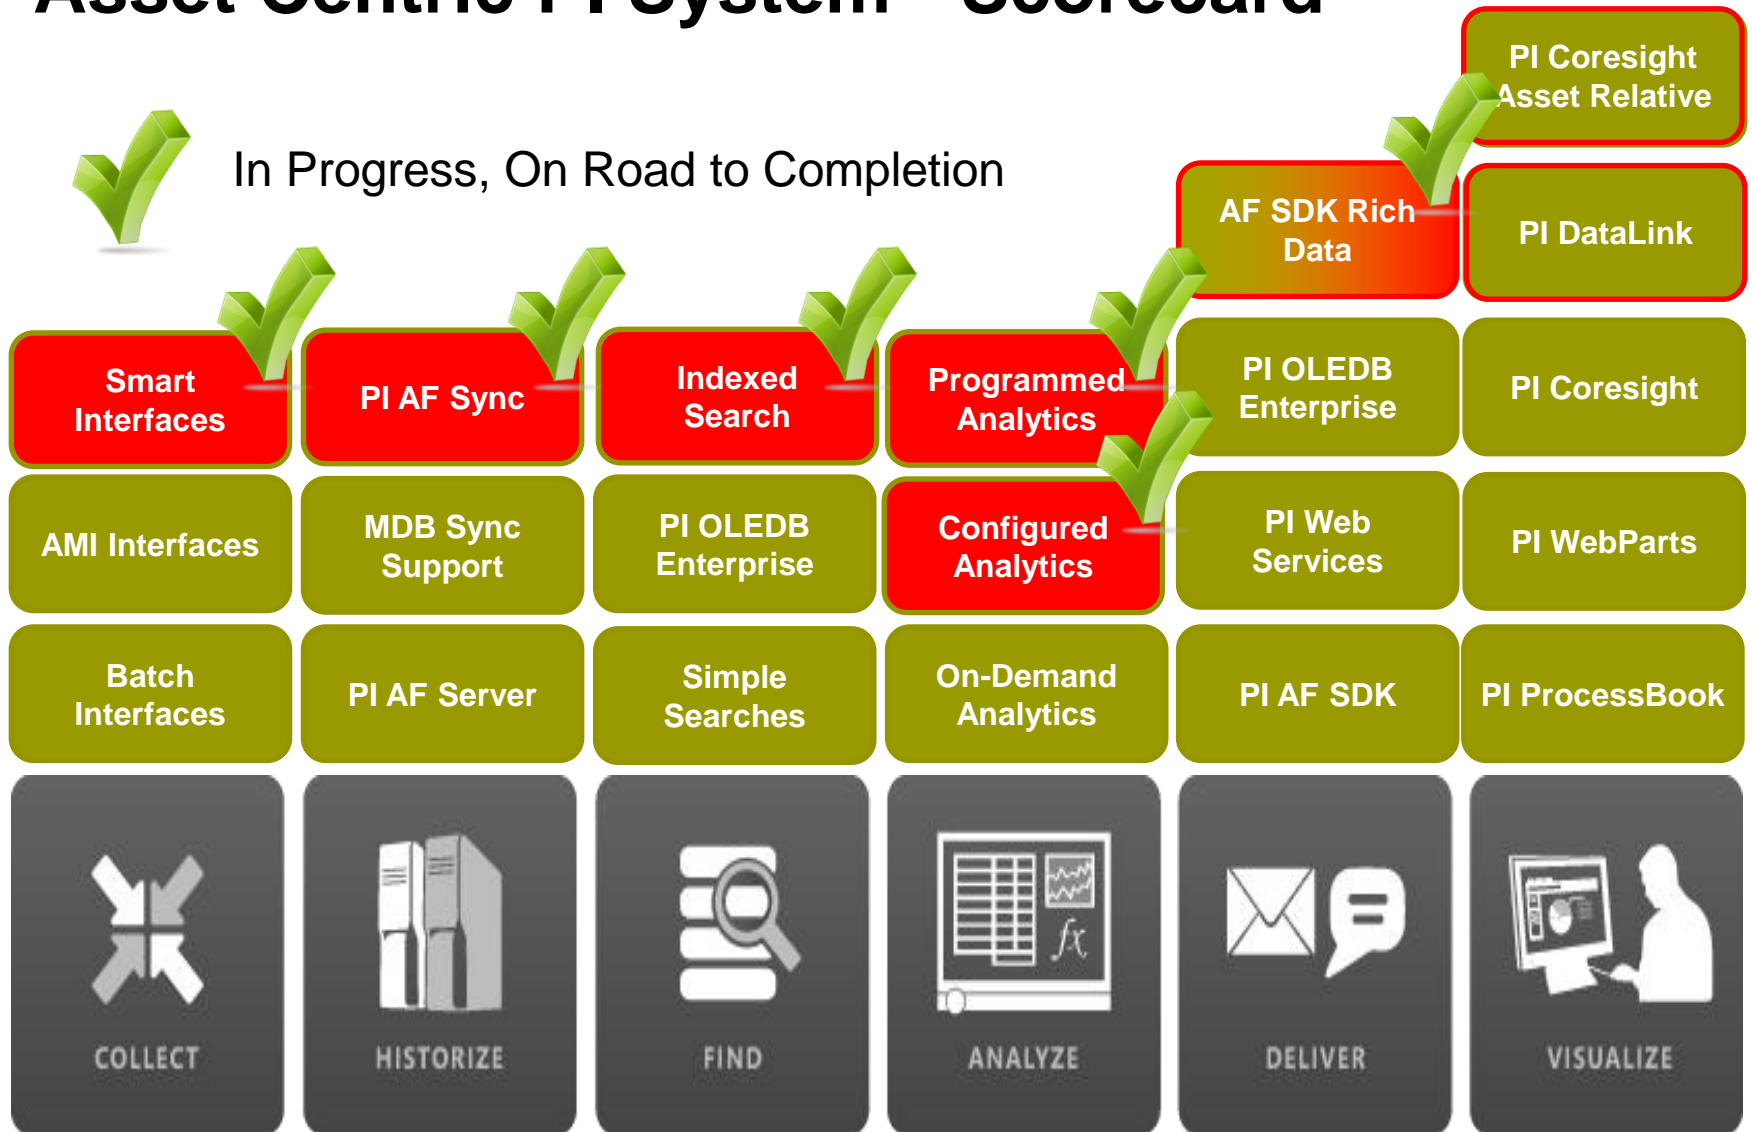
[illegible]

In Progress, On Road to Completion

PI Coresight Asset Relative

AF SDK Rich Data

PI DataLink

Smart Interfaces

PI AF Sync

Indexed Search

Programmed Analytics

PI OLEDB Enterprise

PI Coresight

AMI Interfaces

MDB Sync Support

PI OLEDB Enterprise

Configured Analytics

PI Web Services

PI WebParts

Batch Interfaces

PI AF Server

Simple Searches

On-Demand Analytics

PI AF SDK

PI ProcessBook

COLLECT

HISTORIZE

FIND

ANALYZE

DELIVER

VISUALIZE